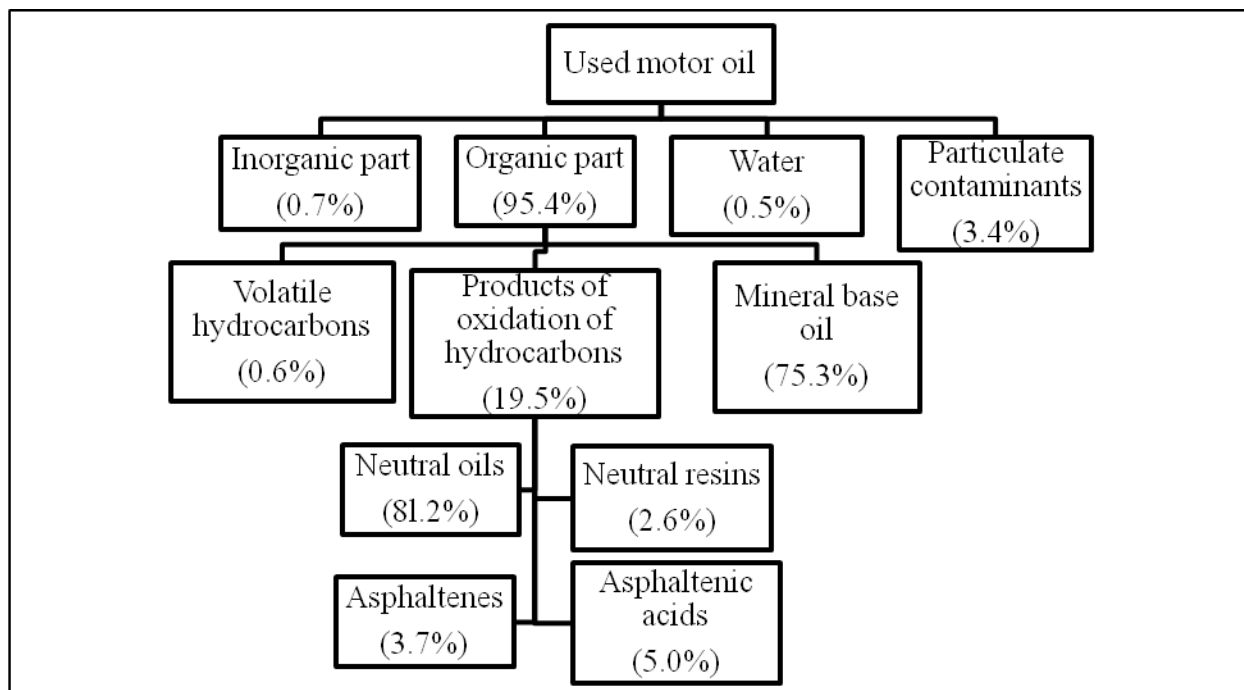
Used motor oil

Inorganic part (0.7%)

Organic part (95.4%)

Water (0.5%)

Particulate contaminants (3.4%)

Volatile hydrocarbons (0.6%)

Products of oxidation of hydrocarbons (19.5%)

Mineral base oil (75.3%)

Neutral oils (81.2%)

Neutral resins (2.6%)

Asphaltenes (3.7%)

Asphaltenic acids (5.0%)